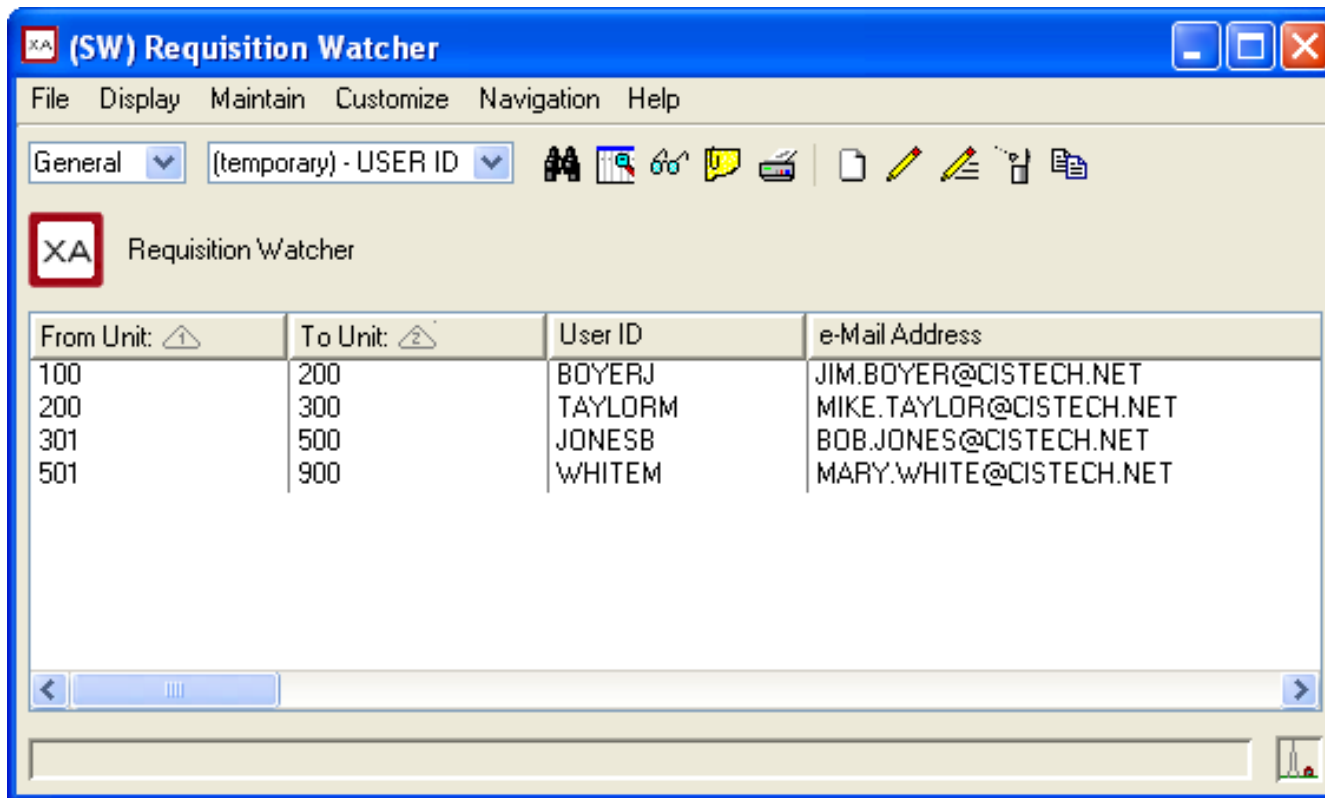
XA (SW) Requisition Watcher

File Display Maintain Customize Navigation Help

General (temporary) - USER ID

XA Requisition Watcher

| From Unit: 1 | To Unit: 2 | User ID | e-Mail Address |
|---|---|---|---|
| 100 | 200 | BOYERJ | JIM.BOYER@CISTECH.NET |
| 200 | 300 | TAYLORM | MIKE.TAYLOR@CISTECH.NET |
| 301 | 500 | JONESB | BOB.JONES@CISTECH.NET |
| 501 | 900 | WHITEM | MARY.WHITE@CISTECH.NET |